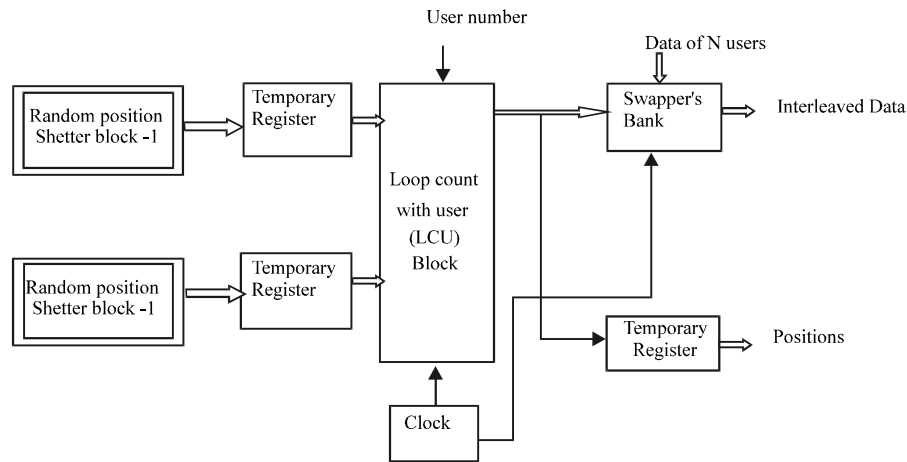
User number

Data of N users

Random position Shetter block -1

Temporary Register

Loop count with user (LCU) Block

Swapper's Bank

Interleaved Data

Random position Shetter block -1

Temporary Register

Temporary Register

Positions

Clock